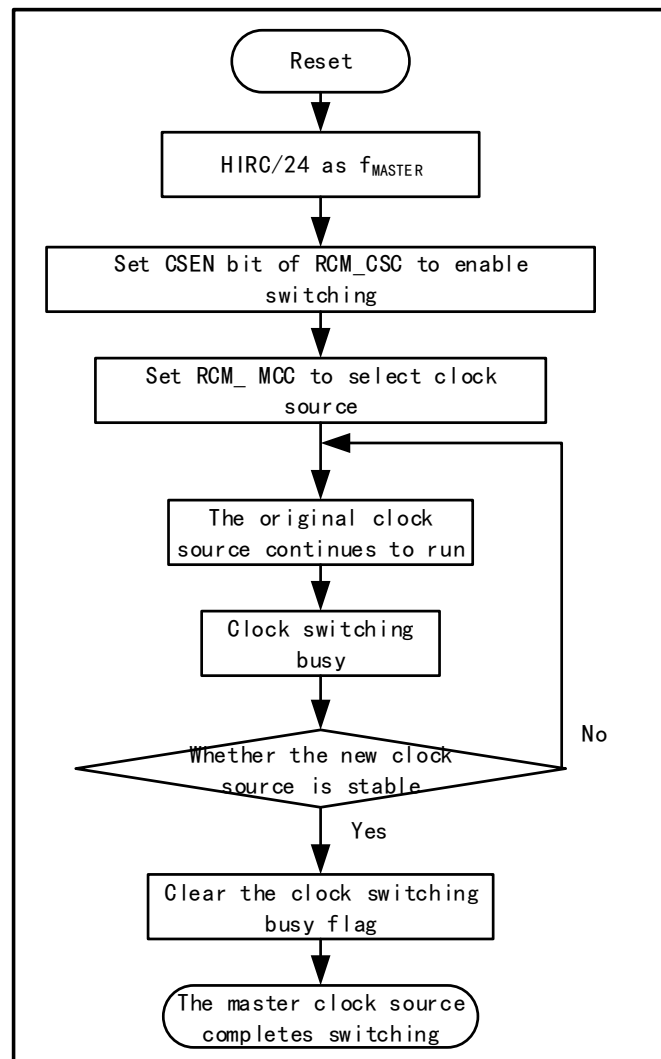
Reset

HIRC/24 as $f_{MASTER}$

Set CSEN bit of RCM_CSC to enable switching

Set RCM_ MCC to select clock source

The original clock source continues to run

Clock switching busy

Whether the new clock source is stable

No

Yes

Clear the clock switching busy flag

The master clock source completes switching